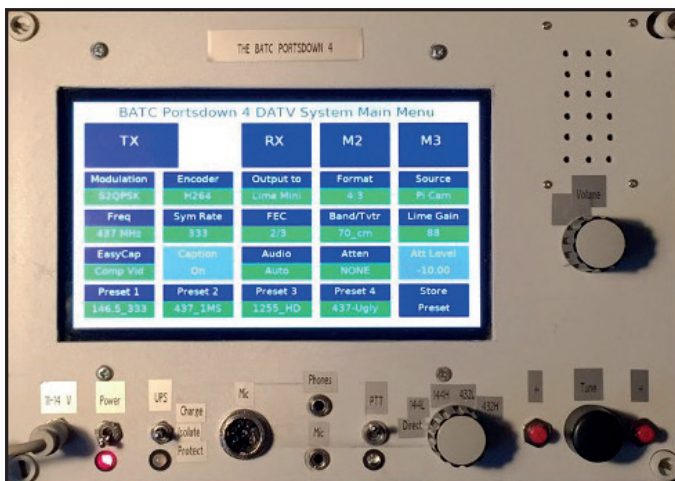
THE BATC PORTSDOWN 4

BATC Portsdown 4 DATV System Main Menu

| TX | | RX | M2 | M3 |
|---|---|---|---|---|
| Modulation S2QPSK | Encoder H264 | Output to Lime Mini | Format 4:3 | Source Pi Cam |
| Freq 437 MHz | Sym Rate 333 | FEC 2/3 | Band/Tvtr 70_cm | Lime Gain 88 |
| EasyCap Comp Vid | Caption On | Audio Auto | Atten NONE | Att Level -10.00 |
| Preset 1 146.5_333 | Preset 2 437_1MS | Preset 3 1255_HD | Preset 4 437-Ugly | Store Preset |

Volume

11-14 V

Power

UPS

Charge

Isolate

Protect

Mic

Phones

Mic

PTT

Direct

144L

144H

432L

432H

+

Tune

+